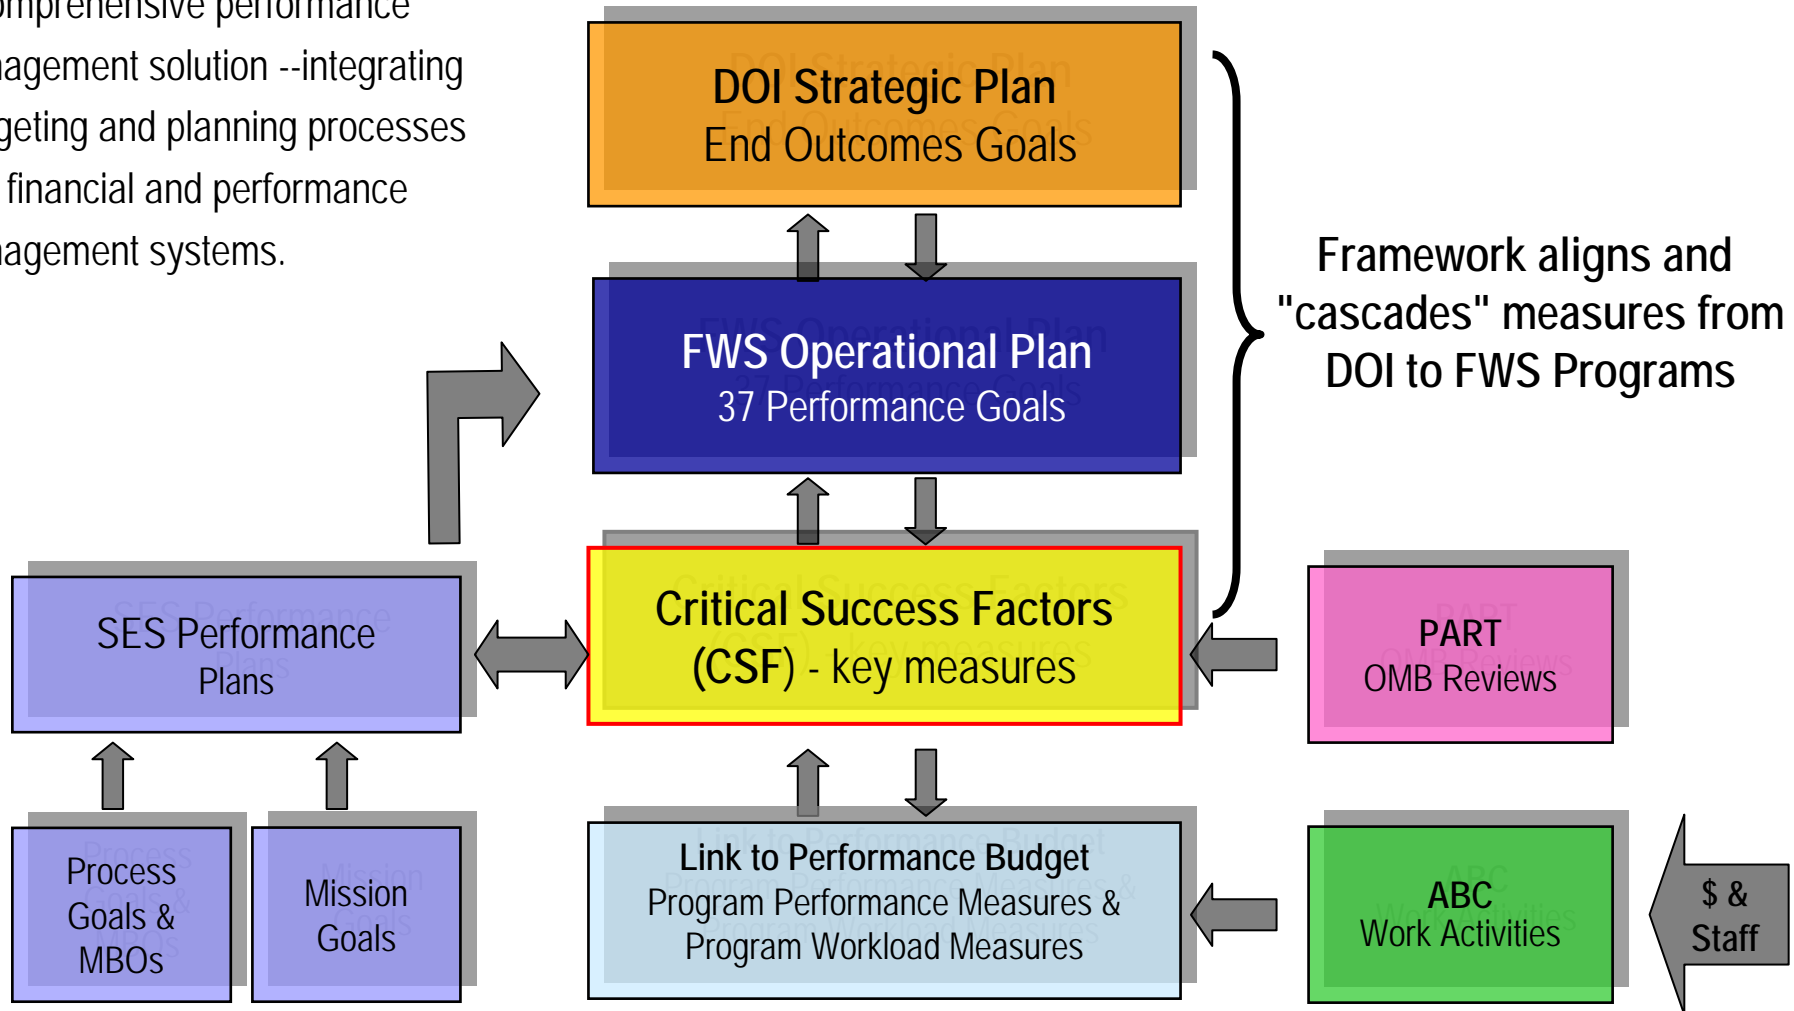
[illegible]mprehensive performance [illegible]agement solution --integrating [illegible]geting and planning processes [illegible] financial and performance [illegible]agement systems.

DOI Strategic Plan
End Outcomes Goals

FWS Operational Plan
37 Performance Goals

Critical Success Factors
(CSF) - key measures

Link to Performance Budget
Program Performance Measures &
Program Workload Measures

Framework aligns and "cascades" measures from DOI to FWS Programs

SES Performance
Plans

Process
Goals &
MBOs

Mission
Goals

PART
OMB Reviews

ABC
Work Activities

$ &
Staff